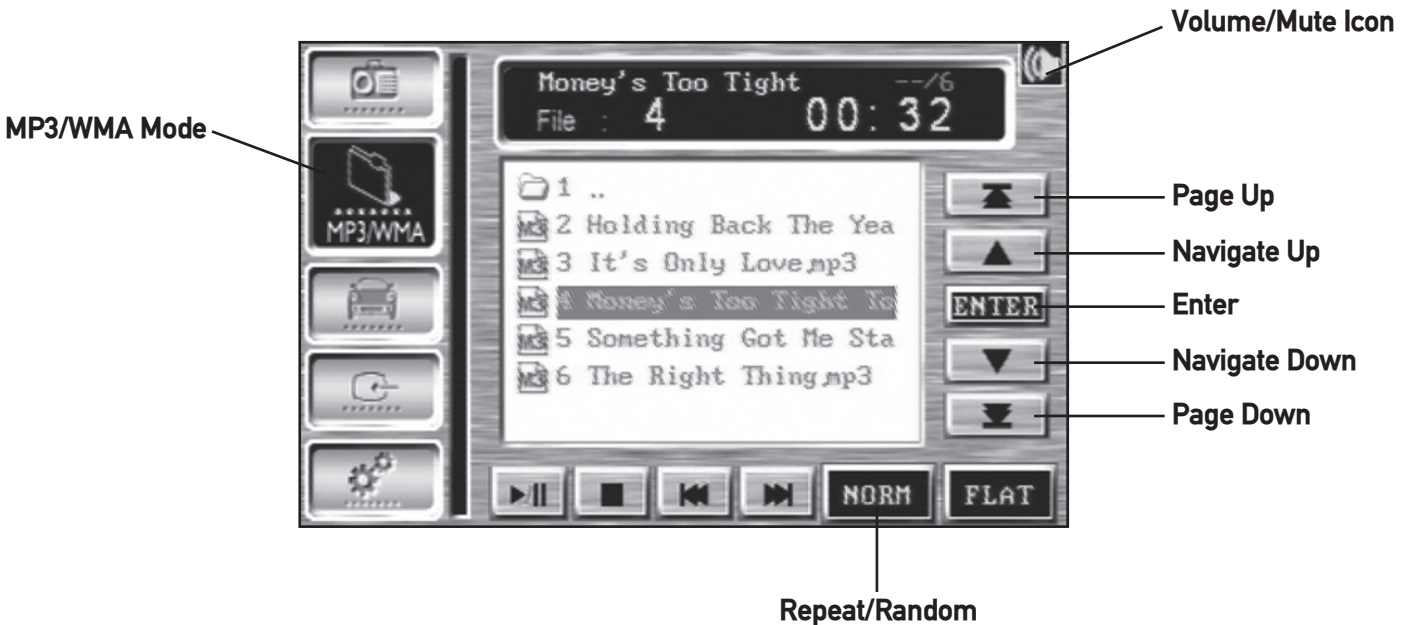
Volume/Mute Icon

MP3/WMA Mode

Money's Too Tight --/6
File : 4 00: 32

MP3/WMA

1 ..
2 Holding Back The Yea
3 It's Only Love.mp3
4 Money's Too Tight To
5 Something Got Me Sta
6 The Right Thing.mp3

Page Up
Navigate Up
ENTER
Enter
Navigate Down
Page Down

NORM
FLAT

Repeat/Random